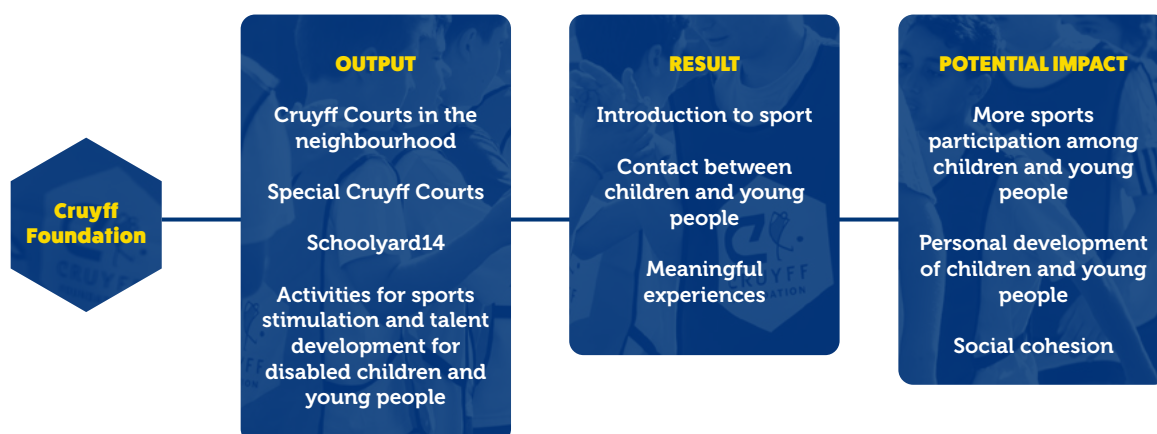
Cruyff Foundation

OUTPUT

Cruyff Courts in the neighbourhood

Special Cruyff Courts

Schoolyard14

Activities for sports stimulation and talent development for disabled children and young people

RESULT

Introduction to sport

Contact between children and young people

Meaningful experiences

POTENTIAL IMPACT

More sports participation among children and young people

Personal development of children and young people

Social cohesion